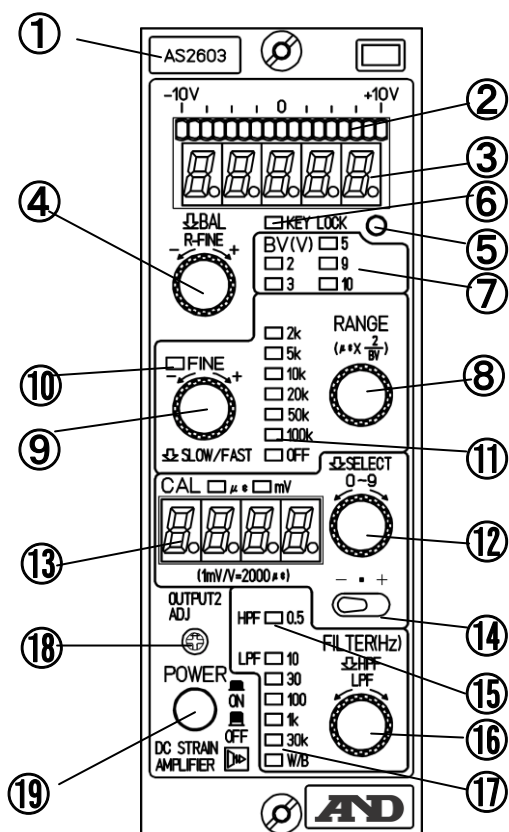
①
AS2603
②
-10V 0 +10V
③
④
BAL
R-FINE
- +
⑥
KEY LOCK
⑤
BV(V) 5
2 9
3 10
⑦
2k
5k
10k
20k
50k
100k
OFF
RANGE
($\mu\varepsilon \times \frac{2}{BV}$)
⑧
⑩
FINE
- +
⑨
SLOW/FAST
⑪
SELECT
0~9
CAL $\mu\varepsilon$ mV
⑫
⑬
(1mV/V=2000$\mu\varepsilon$)
- • +
OUTPUT2
ADJ
⑭
⑱
HPF 0.5
FILTER(Hz)
HPF
LPF
⑮
LPF 10
30
100
1k
30k
W/B
⑯
POWER
ON
OFF
DC STRAIN
AMPLIFIER
⑲
⑰
A&D